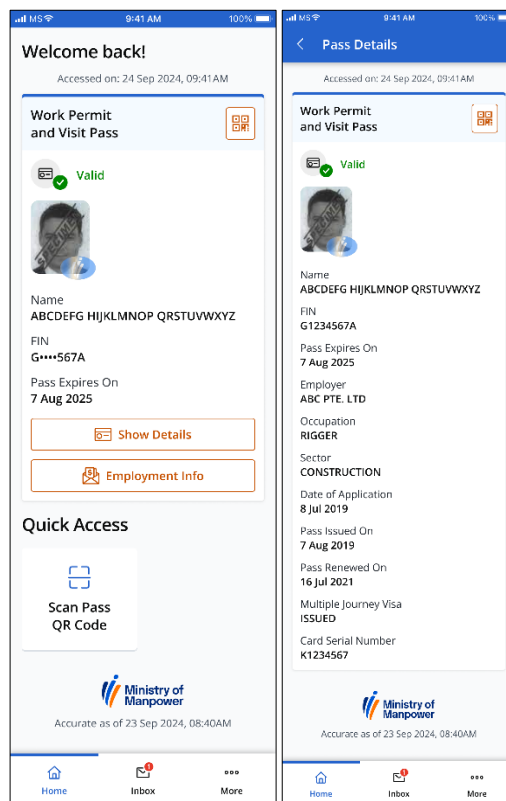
MS 9:41 AM 100%

Welcome back!

Accessed on: 24 Sep 2024, 09:41AM

Work Permit and Visit Pass

Valid

SPECIMEN

Name
ABCDEFG HIJKLMNOP QRSTUVWXYZ

FIN
G••••567A

Pass Expires On
7 Aug 2025

Show Details

Employment Info

Quick Access

Scan Pass QR Code

Ministry of Manpower

Accurate as of 23 Sep 2024, 08:40AM

Home
1
Inbox
More

MS 9:41 AM 100%

Pass Details

Accessed on: 24 Sep 2024, 09:41AM

Work Permit and Visit Pass

Valid

SPECIMEN

Name
ABCDEFG HIJKLMNOP QRSTUVWXYZ

FIN
G1234567A

Pass Expires On
7 Aug 2025

Employer
ABC PTE. LTD

Occupation
RIGGER

Sector
CONSTRUCTION

Date of Application
8 Jul 2019

Pass Issued On
7 Aug 2019

Pass Renewed On
16 Jul 2021

Multiple Journey Visa
ISSUED

Card Serial Number
K1234567

Ministry of Manpower

Accurate as of 23 Sep 2024, 08:40AM

Home
1
Inbox
More